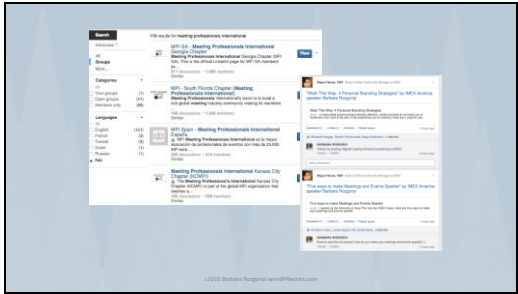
Search

118 results for meeting professionals international

Advanced

All
Groups
More...

Categories
All
Your groups (1)
Open groups (41)
Members only (68)

Languages
All
English (101)
French (2)
Italian (1)
Turkish (1)
Greek (1)
Russian (1)
Add

MPI GA - Meeting Professionals International Georgia Chapter
Meeting Professionals International Georgia Chapter (MPI GA). This is the official LinkedIn page for MPI GA members a...
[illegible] discussions · 1,085 members
Similar

View

MPI - South Florida Chapter (Meeting Professionals International)
Meeting Professionals International's local club build a non-global meeting industry community making its members ...
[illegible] discussions · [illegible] members
Similar

MPI Spain - Meeting Professionals International España
MPI Meeting Professionals International es la mayor asociación de profesionales de eventos con más de 23.000 MPI está...
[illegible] discussions · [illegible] members
Similar

Meeting Professionals International Kansas City Chapter (KCMPI)
The Meeting Professionals International Kansas City Chapter (KCMPI) is part of the global MPI organization that teaches a...
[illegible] discussions · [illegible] members
Similar

Miguel Neves, CMP
"Walk This Way: A Personal Branding Strategies" by IMEX America speaker Barbara Rozgonyi
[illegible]
Add a comment...

Miguel Neves, CMP
"Five ways to make Meetings and Events Sparkle" by IMEX America speaker Barbara Rozgonyi
Five ways to make Meetings and Events Sparkle
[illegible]
Barbara Rozgonyi
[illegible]

c2016 Barbara Rozgonyi wiredPRworks.com